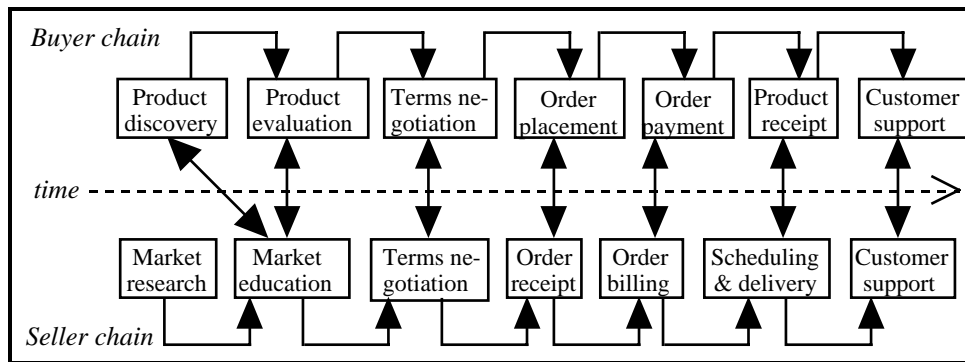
Buyer chain

Product discovery

Product evaluation

Terms negotiation

Order placement

Order payment

Product receipt

Customer support

time

Market research

Market education

Terms negotiation

Order receipt

Order billing

Scheduling & delivery

Customer support

Seller chain